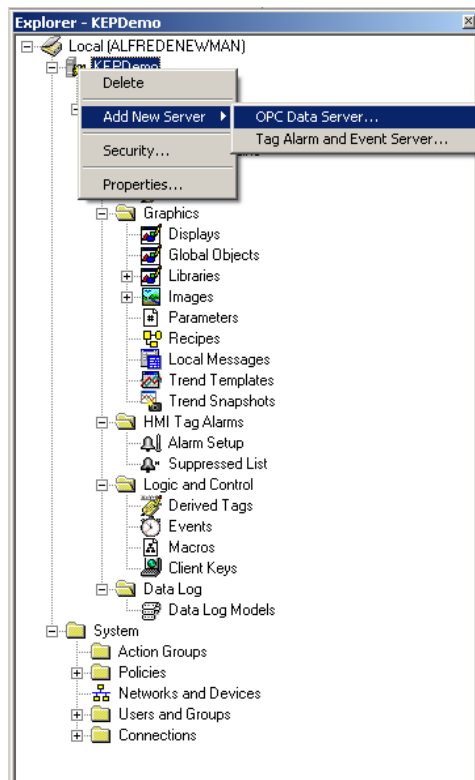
Explorer - KEPDemo
Local (ALFREDENEWMAN)
KEPDemo
Delete
Add New Server
OPC Data Server...
Tag Alarm and Event Server...
Security...
Properties...
Graphics
Displays
Global Objects
Libraries
Images
Parameters
Recipes
Local Messages
Trend Templates
Trend Snapshots
HMI Tag Alarms
Alarm Setup
Suppressed List
Logic and Control
Derived Tags
Events
Macros
Client Keys
Data Log
Data Log Models
System
Action Groups
Policies
Networks and Devices
Users and Groups
Connections